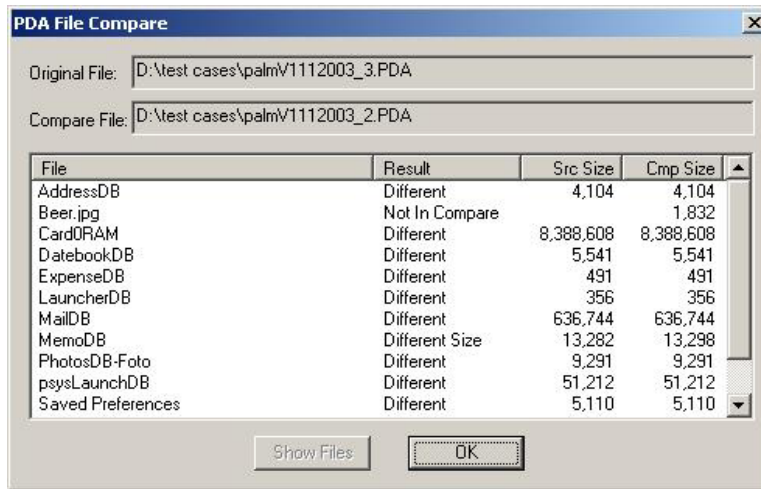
PDA File Compare

Original File: D:\test cases\palmV1112003_3.PDA

Compare File: D:\test cases\palmV1112003_2.PDA

| File | Result | Src Size | Cmp Size |
|---|---|---|---|
| AddressDB | Different | 4,104 | 4,104 |
| Beer.jpg | Not In Compare | | 1,832 |
| Card0RAM | Different | 8,388,608 | 8,388,608 |
| DatebookDB | Different | 5,541 | 5,541 |
| ExpenseDB | Different | 491 | 491 |
| LauncherDB | Different | 356 | 356 |
| MailDB | Different | 636,744 | 636,744 |
| MemoDB | Different Size | 13,282 | 13,298 |
| PhotosDB-Foto | Different | 9,291 | 9,291 |
| psysLaunchDB | Different | 51,212 | 51,212 |
| Saved Preferences | Different | 5,110 | 5,110 |

Show Files

OK